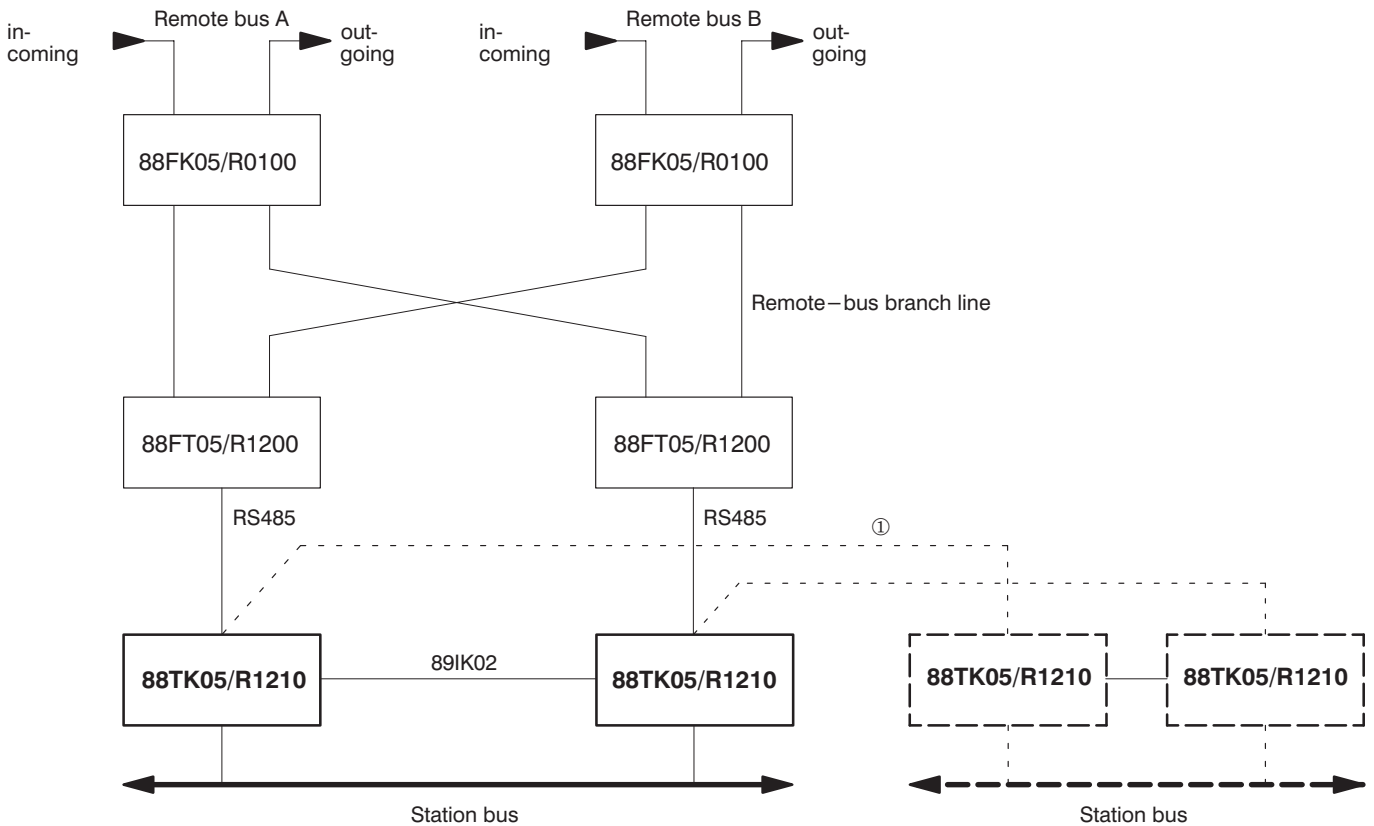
in-coming

Remote bus A

out-going

in-coming

Remote bus B

out-going

88FK05/R0100

88FK05/R0100

Remote–bus branch line

88FT05/R1200

88FT05/R1200

RS485

RS485

①

88TK05/R1210

89IK02

88TK05/R1210

88TK05/R1210

88TK05/R1210

Station bus

Station bus